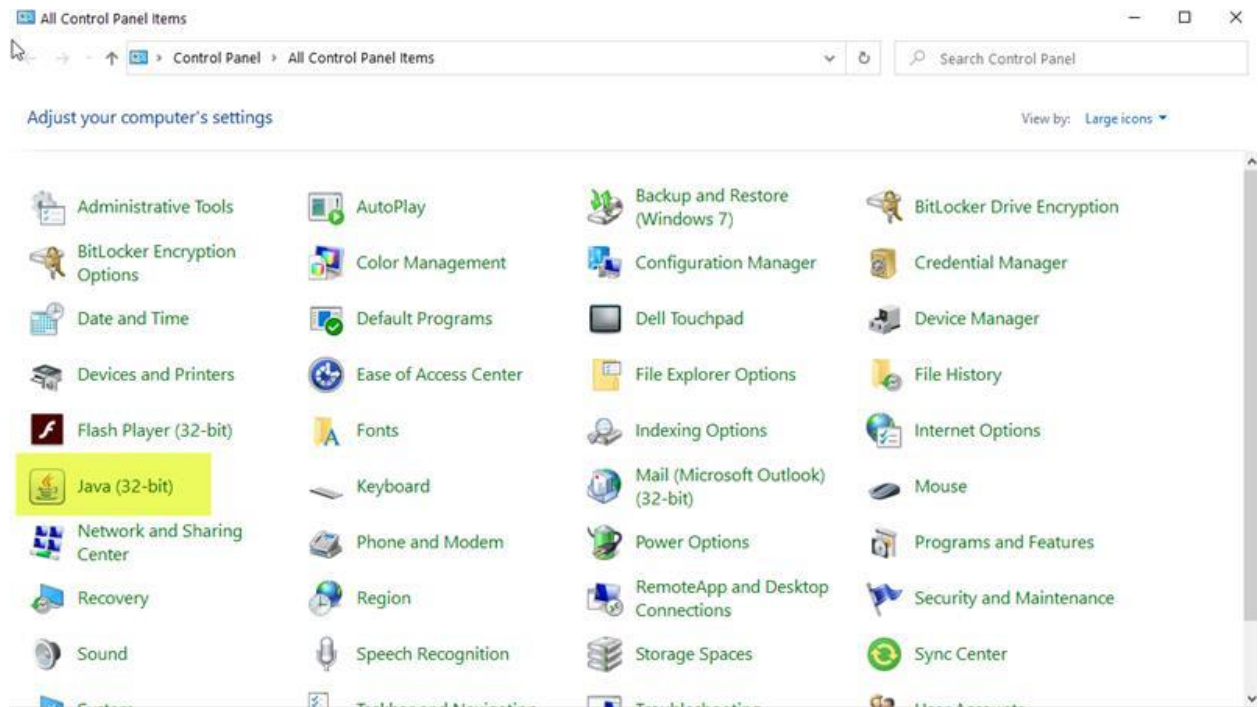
All Control Panel Items

Control Panel › All Control Panel Items

Search Control Panel

Adjust your computer's settings

View by: Large icons ▾

| | | | |
|---|---|---|---|
| Administrative Tools | AutoPlay | Backup and Restore (Windows 7) | BitLocker Drive Encryption |
| BitLocker Encryption Options | Color Management | Configuration Manager | Credential Manager |
| Date and Time | Default Programs | Dell Touchpad | Device Manager |
| Devices and Printers | Ease of Access Center | File Explorer Options | File History |
| Flash Player (32-bit) | Fonts | Indexing Options | Internet Options |
| Java (32-bit) | Keyboard | Mail (Microsoft Outlook) (32-bit) | Mouse |
| Network and Sharing Center | Phone and Modem | Power Options | Programs and Features |
| Recovery | Region | RemoteApp and Desktop Connections | Security and Maintenance |
| Sound | Speech Recognition | Storage Spaces | Sync Center |
| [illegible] | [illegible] | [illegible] | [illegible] |